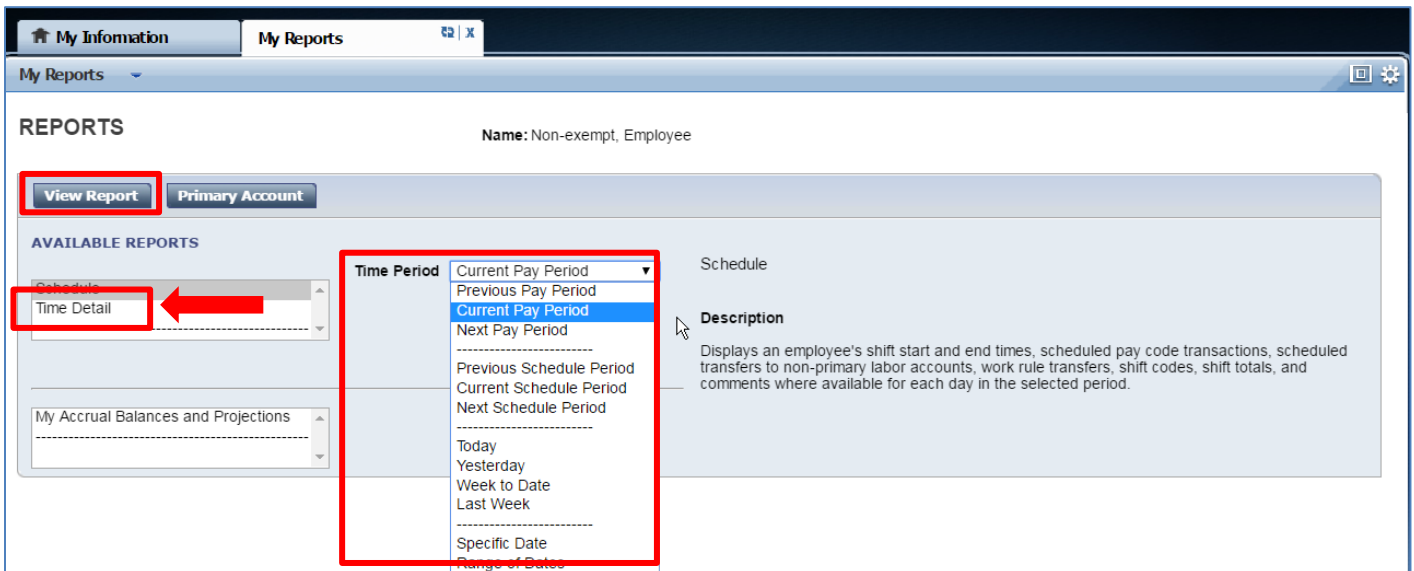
My Infomation

My Reports

My Reports

REPORTS

Name: Non-exempt, Employee

View Report

Primary Account

AVAILABLE REPORTS

Schedule
Time Detail
---------------------------------

Time Period

Current Pay Period

Previous Pay Period
Current Pay Period
Next Pay Period
-------------------------
Previous Schedule Period
Current Schedule Period
Next Schedule Period
-------------------------
Today
Yesterday
Week to Date
Last Week
-------------------------
Specific Date
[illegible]

Schedule

Description

Displays an employee's shift start and end times, scheduled pay code transactions, scheduled transfers to non-primary labor accounts, work rule transfers, shift codes, shift totals, and comments where available for each day in the selected period.

My Accrual Balances and Projections
---------------------------------